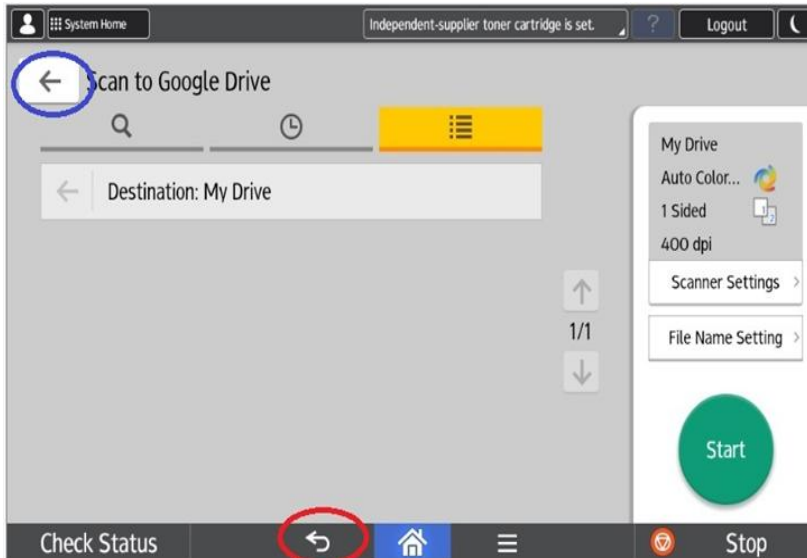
System Home

Independent-supplier toner cartridge is set.

?

Logout

Scan to Google Drive

Destination: My Drive

1/1

My Drive

Auto Color...

1 Sided

400 dpi

Scanner Settings

File Name Setting

Start

Check Status

Stop